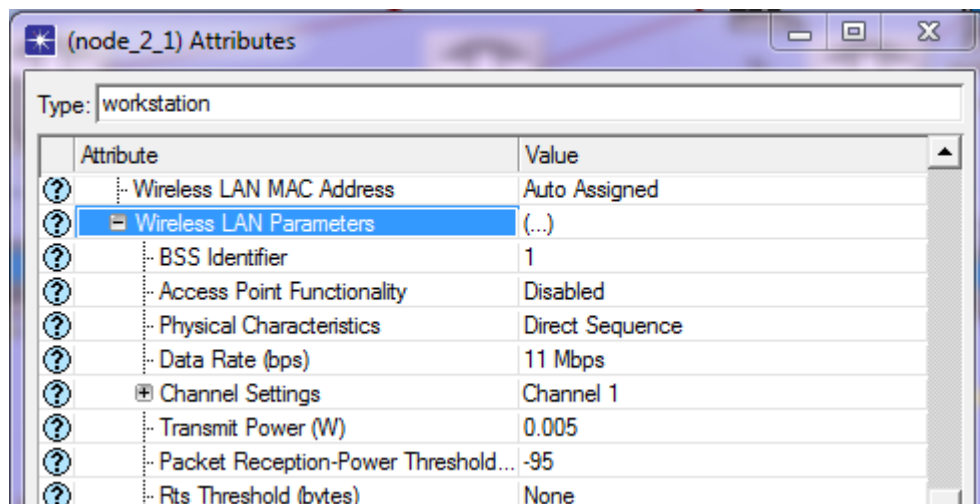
(node_2_1) Attributes

Type: workstation

| | Attribute | Value |
|---|---|---|
| ? | Wireless LAN MAC Address | Auto Assigned |
| ? | Wireless LAN Parameters | (...) |
| ? | BSS Identifier | 1 |
| ? | Access Point Functionality | Disabled |
| ? | Physical Characteristics | Direct Sequence |
| ? | Data Rate (bps) | 11 Mbps |
| ? | Channel Settings | Channel 1 |
| ? | Transmit Power (W) | 0.005 |
| ? | Packet Reception-Power Threshold... | -95 |
| ? | Rts Threshold (bytes) | None |